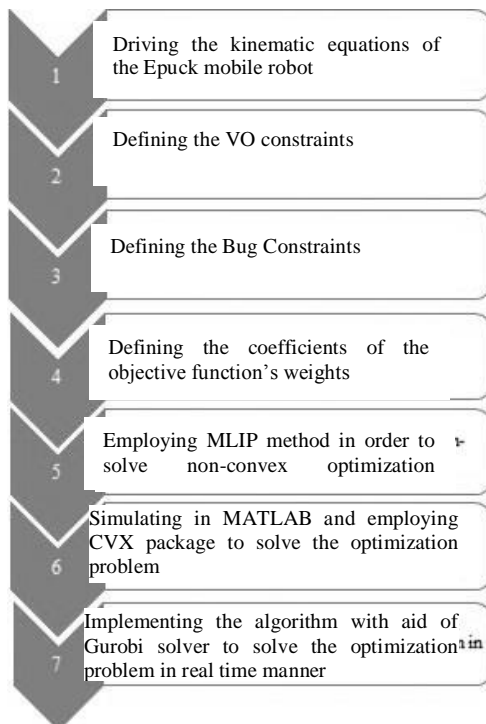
1

Driving the kinematic equations of the Epuck mobile robot

2

Defining the VO constraints

3

Defining the Bug Constraints

4

Defining the coefficients of the objective function's weights

5

Employing MLIP method in order to solve non-convex optimization

6

Simulating in MATLAB and employing CVX package to solve the optimization problem

7

Implementing the algorithm with aid of Gurobi solver to solve the optimization problem in real time manner